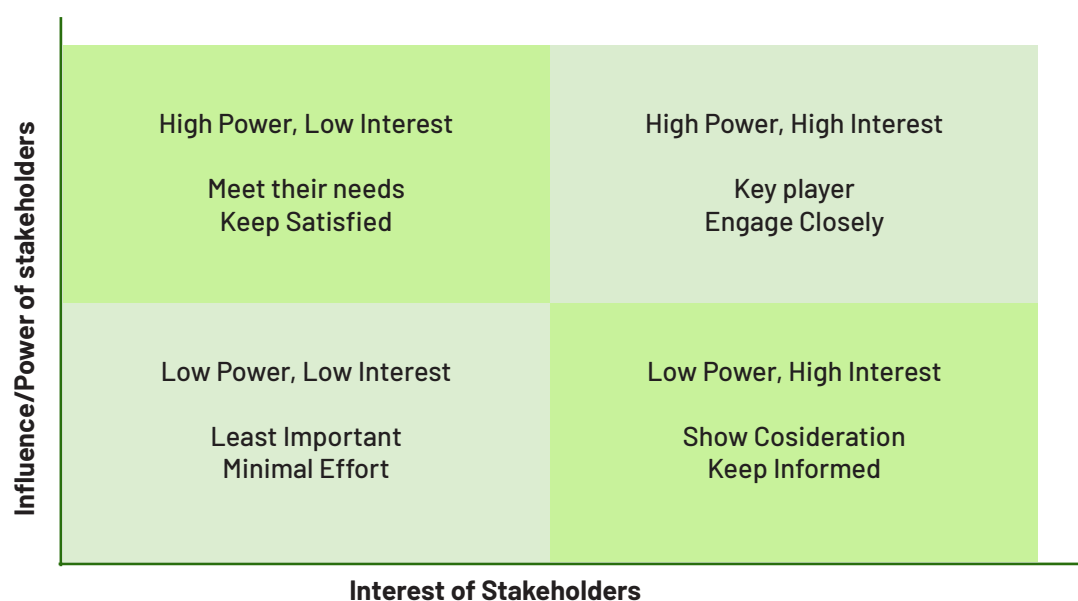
Influence/Power of stakeholders

High Power, Low Interest

Meet their needs
Keep Satisfied

High Power, High Interest

Key player
Engage Closely

Low Power, Low Interest

Least Important
Minimal Effort

Low Power, High Interest

Show Cosideration
Keep Informed

Interest of Stakeholders